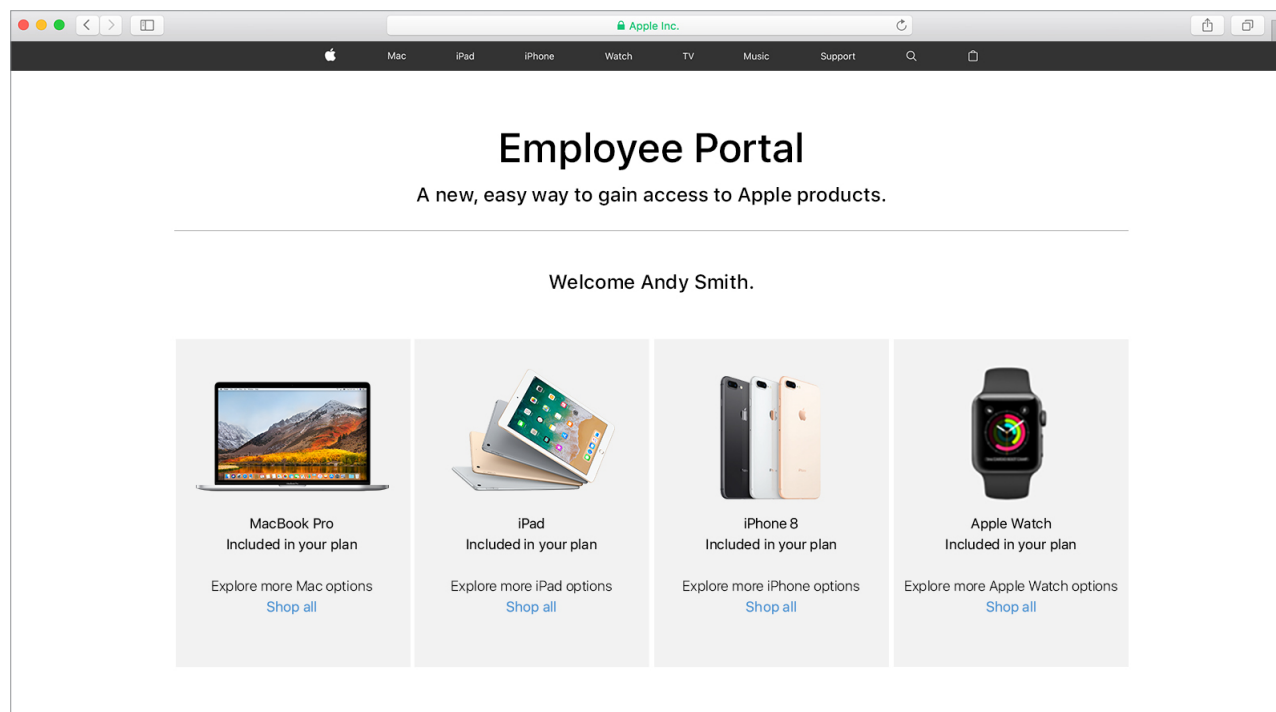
Apple Inc.

Mac iPad iPhone Watch TV Music Support

Employee Portal

A new, easy way to gain access to Apple products.

Welcome Andy Smith.

MacBook Pro
Included in your plan

Explore more Mac options
Shop all

iPad
Included in your plan

Explore more iPad options
Shop all

iPhone 8
Included in your plan

Explore more iPhone options
Shop all

Apple Watch
Included in your plan

Explore more Apple Watch options
Shop all